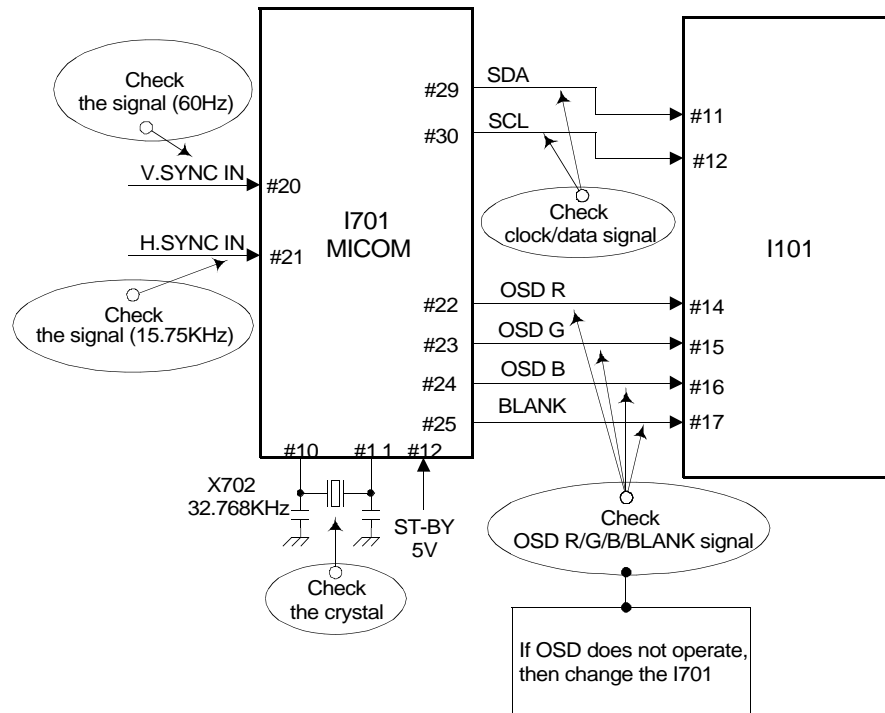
Check the signal (60Hz)

V.SYNC IN #20

H.SYNC IN #21

Check the signal (15.75KHz)

I701 MICOM

#29 SDA #11

#30 SCL #12

Check clock/data signal

I101

#22 OSD R #14

#23 OSD G #15

#24 OSD B #16

#25 BLANK #17

#10 #1 1 #12

X702 32.768KHz

ST-BY 5V

Check the crystal

Check OSD R/G/B/BLANK signal

If OSD does not operate, then change the I701